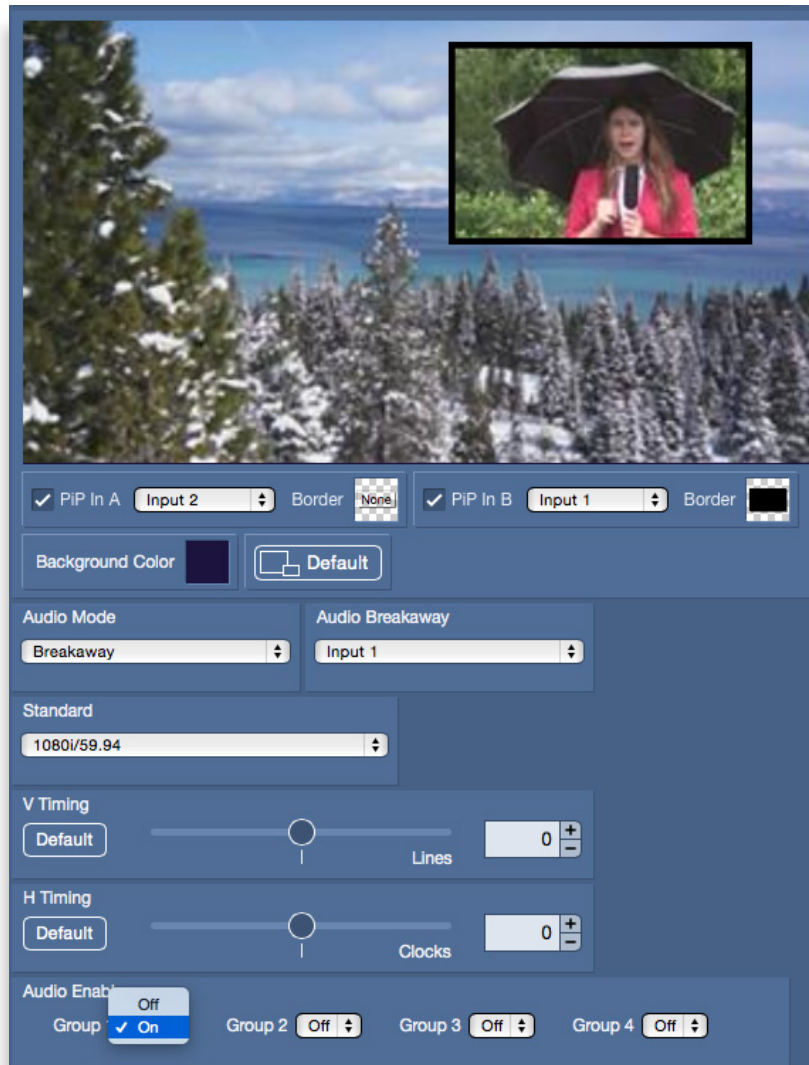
PiP In A Input 2 Border None
PiP In B Input 1 Border

Background Color
Default

Audio Mode
Breakaway

Audio Breakaway
Input 1

Standard
1080i/59.94

V Timing
Default
0
Lines

H Timing
Default
0
Clocks

Audio Enab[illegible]
Group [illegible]
Off
✓ On
Group 2 Off
Group 3 Off
Group 4 Off